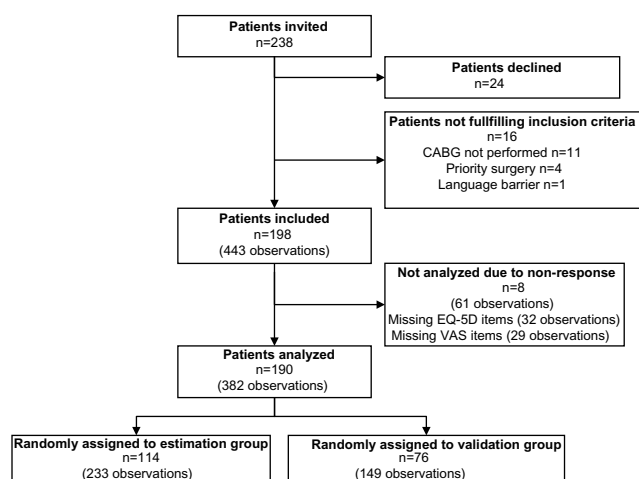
Patients invited
n=238

Patients declined
n=24

Patients not fullfilling inclusion criteria
n=16
CABG not performed n=11
Priority surgery n=4
Language barrier n=1

Patients included
n=198
(443 observations)

Not analyzed due to non-response
n=8
(61 observations)
Missing EQ-5D items (32 observations)
Missing VAS items (29 observations)

Patients analyzed
n=190
(382 observations)

Randomly assigned to estimation group
n=114
(233 observations)

Randomly assigned to validation group
n=76
(149 observations)